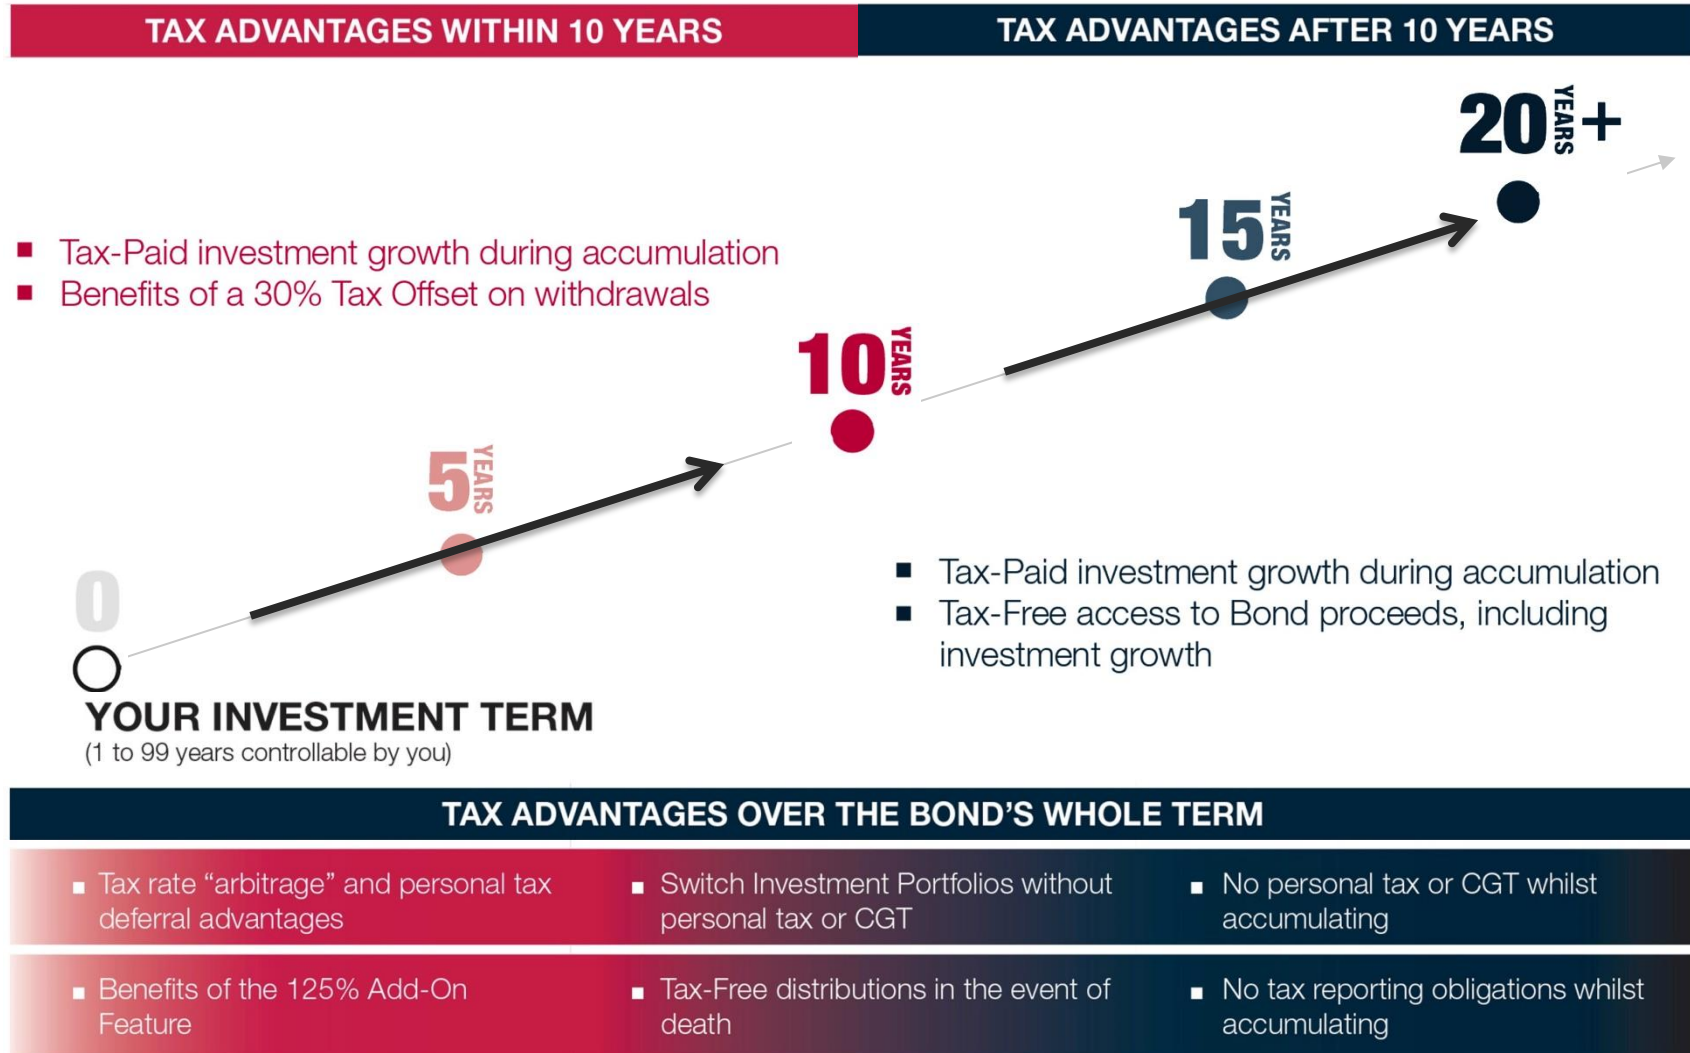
TAX ADVANTAGES WITHIN 10 YEARS

TAX ADVANTAGES AFTER 10 YEARS

20 YEARS +

15 YEARS

- Tax-Paid investment growth during accumulation
- Benefits of a 30% Tax Offset on withdrawals

10 YEARS

5 YEARS

- Tax-Paid investment growth during accumulation
- Tax-Free access to Bond proceeds, including investment growth

0

YOUR INVESTMENT TERM
(1 to 99 years controllable by you)

TAX ADVANTAGES OVER THE BOND'S WHOLE TERM

- Tax rate "arbitrage" and personal tax deferral advantages
- Switch Investment Portfolios without personal tax or CGT
- No personal tax or CGT whilst accumulating
- Benefits of the 125% Add-On Feature
- Tax-Free distributions in the event of death
- No tax reporting obligations whilst accumulating